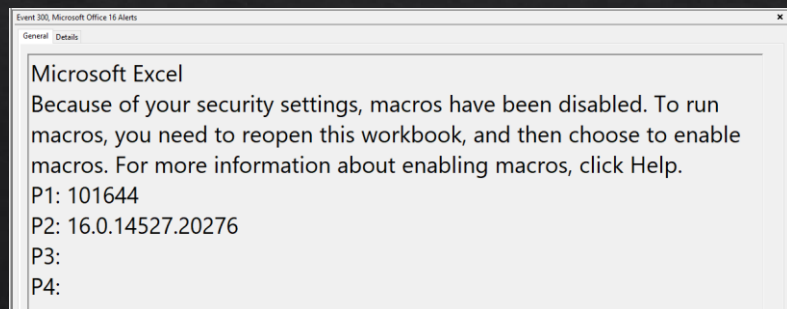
Event 300, Microsoft Office 16 Alerts
×
General Details

Microsoft Excel
Because of your security settings, macros have been disabled. To run macros, you need to reopen this workbook, and then choose to enable macros. For more information about enabling macros, click Help.
P1: 101644
P2: 16.0.14527.20276
P3:
P4: